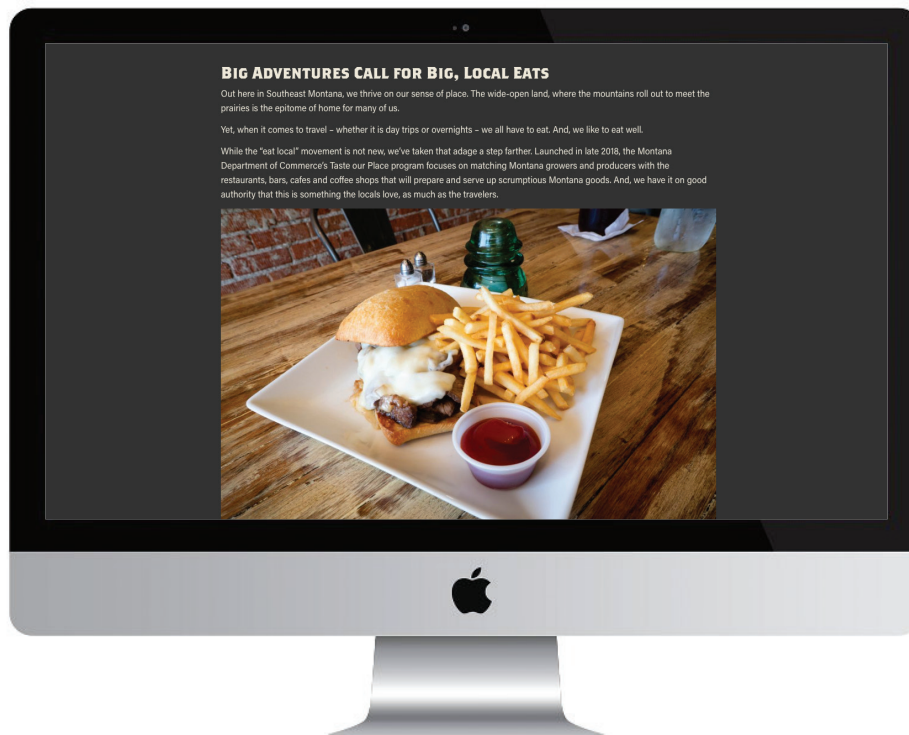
Big Adventures Call for Big, Local Eats

Out here in Southeast Montana, we thrive on our sense of place. The wide-open land, where the mountains roll out to meet the prairies is the epitome of home for many of us.

Yet, when it comes to travel – whether it is day trips or overnights – we all have to eat. And, we like to eat well.

While the "eat local" movement is not new, we've taken that adage a step farther. Launched in late 2018, the Montana Department of Commerce's Taste our Place program focuses on matching Montana growers and producers with the restaurants, bars, cafes and coffee shops that will prepare and serve up scrumptious Montana goods. And, we have it on good authority that this is something the locals love, as much as the travelers.